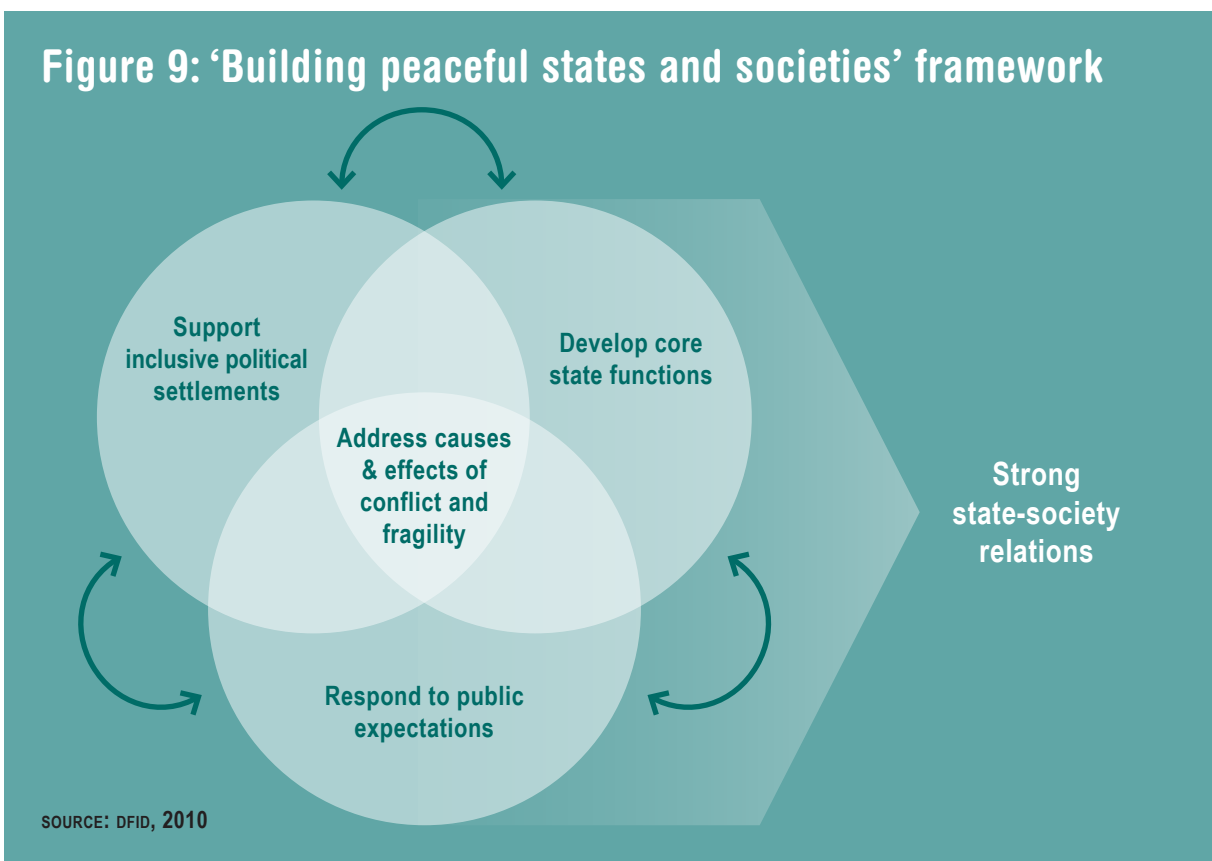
Figure 9: 'Building peaceful states and societies' framework

Support inclusive political settlements

Develop core state functions

Address causes & effects of conflict and fragility

Respond to public expectations

Strong state-society relations

SOURCE: DFID, 2010